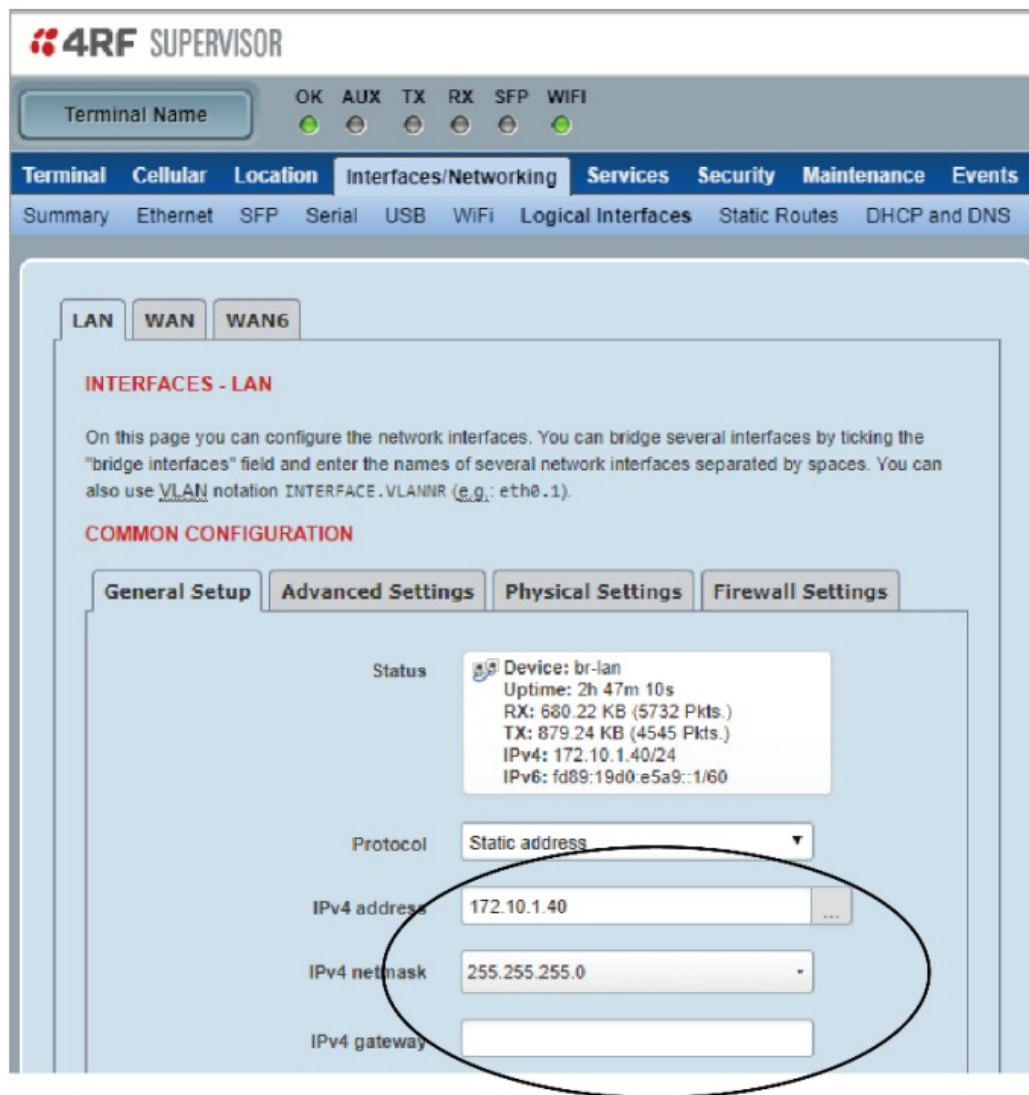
4RF SUPERVISOR

Terminal Name

OK AUX TX RX SFP WIFI

Terminal Cellular Location Interfaces/Networking Services Security Maintenance Events

Summary Ethernet SFP Serial USB WiFi Logical Interfaces Static Routes DHCP and DNS

LAN WAN WAN6

INTERFACES - LAN

On this page you can configure the network interfaces. You can bridge several interfaces by ticking the "bridge interfaces" field and enter the names of several network interfaces separated by spaces. You can also use VLAN notation INTERFACE.VLANNR (e.g.: eth0.1).

COMMON CONFIGURATION

General Setup Advanced Settings Physical Settings Firewall Settings

Status

Device: br-lan
Uptime: 2h 47m 10s
RX: 680.22 KB (5732 Pkts.)
TX: 879.24 KB (4545 Pkts.)
IPv4: 172.10.1.40/24
IPv6: fd89:19d0:e5a9::1/60

Protocol Static address

IPv4 address 172.10.1.40 ...

IPv4 netmask 255.255.255.0

IPv4 gateway